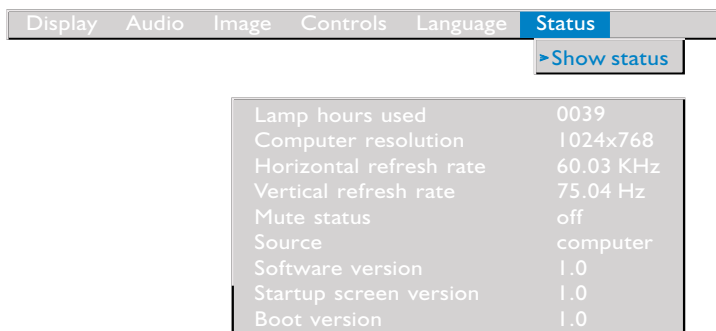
Display Audio Image Controls Language Status

►Show status

| | |
|---|---|
| Lamp hours used | 0039 |
| Computer resolution | 1024x768 |
| Horizontal refresh rate | 60.03 KHz |
| Vertical refresh rate | 75.04 Hz |
| Mute status | off |
| Source | computer |
| Software version | 1.0 |
| Startup screen version | 1.0 |
| Boot version | 1.0 |